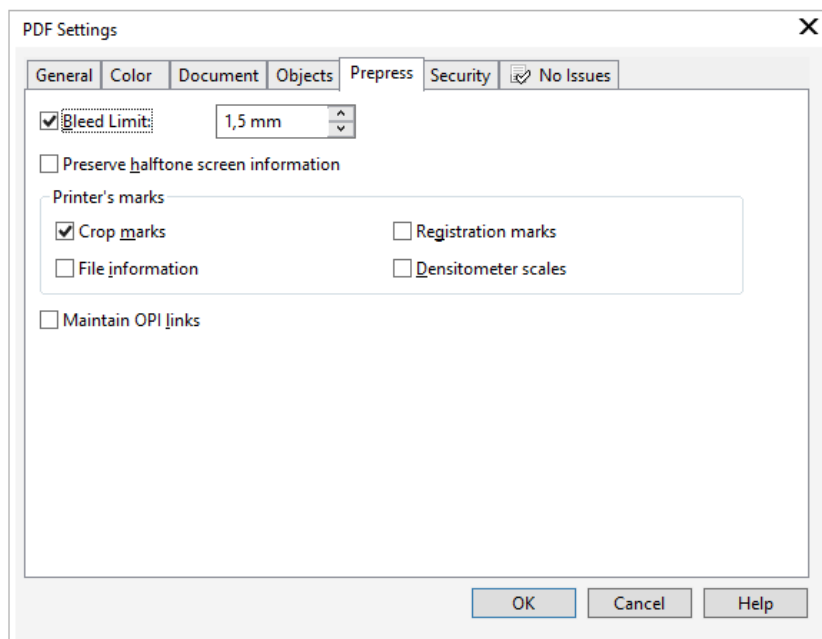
PDF Settings

General | Color | Document | Objects | Prepress | Security | No Issues

Bleed Limit: 1,5 mm

Preserve halftone screen information

Printer's marks

Crop marks

Registration marks

File information

Densitometer scales

Maintain OPI links

OK | Cancel | Help